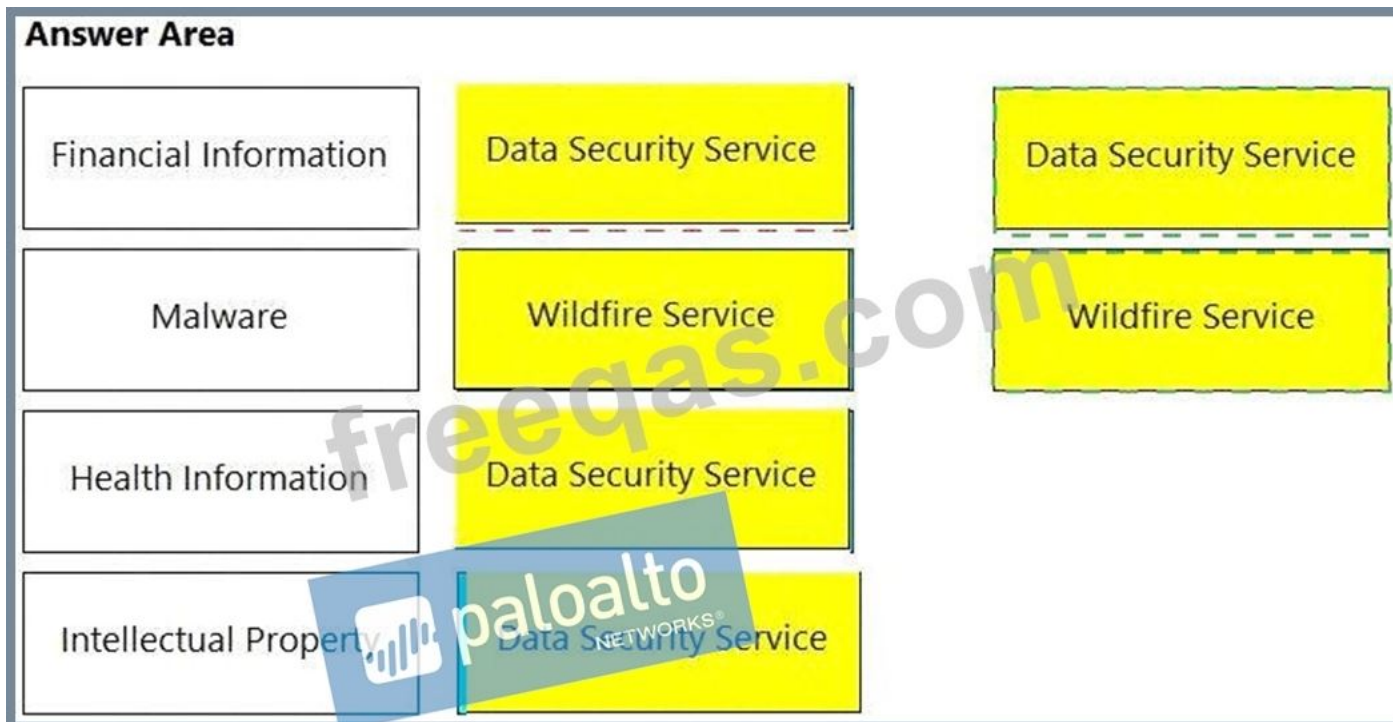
Answer Area

| | | |
|---|---|---|
| Financial Information | Data Security Service | Data Security Service |
| Malware | Wildfire Service | Wildfire Service |
| Health Information | Data Security Service | |
| Intellectual Property | Data Security Service | |

freeqas.com

paloalto NETWORKS®